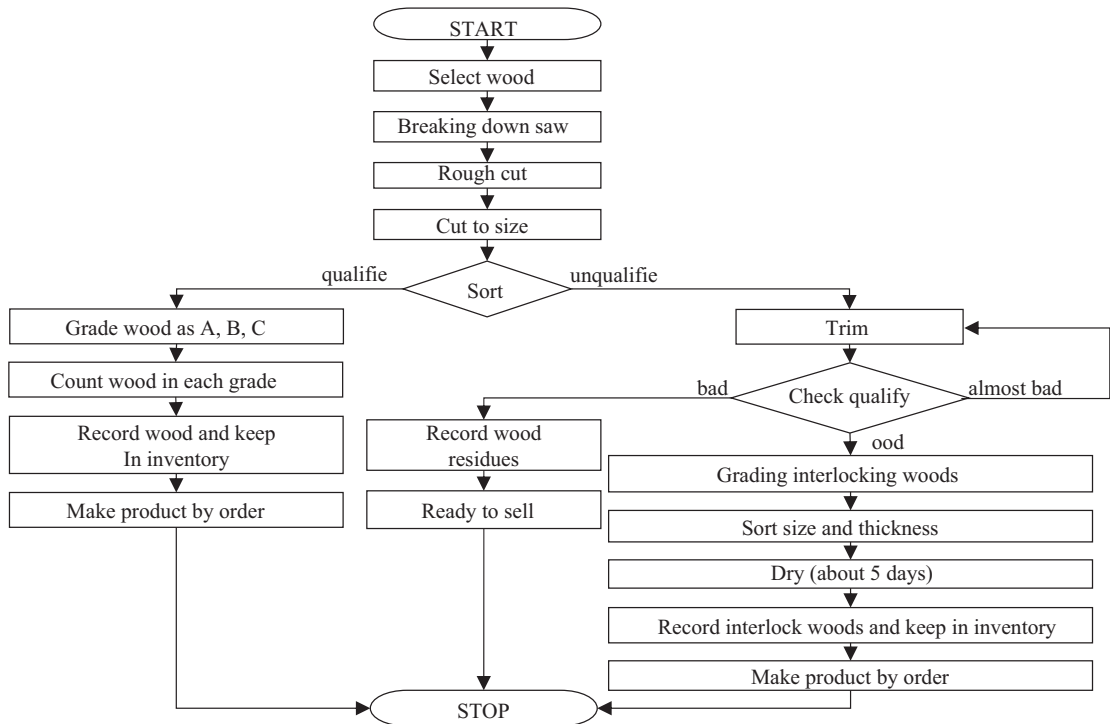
START

Select wood

Breaking down saw

Rough cut

Cut to size

qualifie

Sort

unqualifie

Grade wood as A, B, C

Count wood in each grade

Record wood and keep In inventory

Make product by order

Trim

bad

Check qualify

almost bad

ood

Record wood residues

Ready to sell

Grading interlocking woods

Sort size and thickness

Dry (about 5 days)

Record interlock woods and keep in inventory

Make product by order

STOP